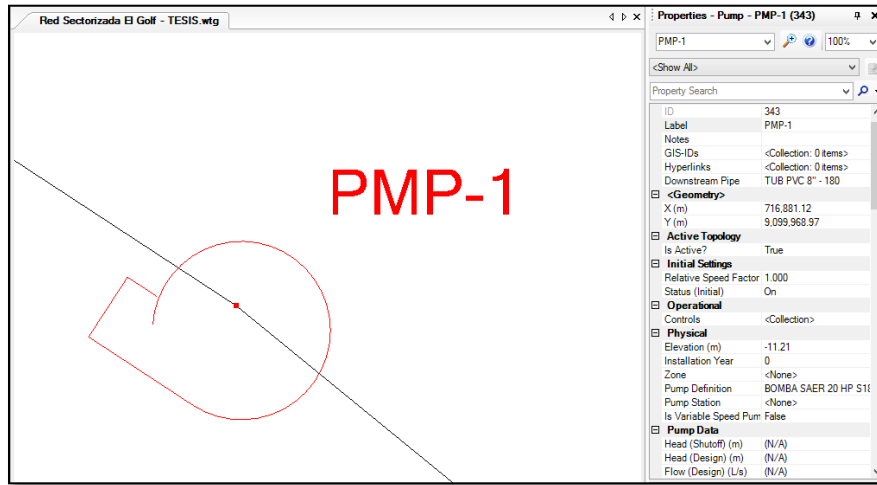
Red Sectorizada El Golf - TESIS.wtg

PMP-1

Properties - Pump - PMP-1 (343)

PMP-1

100%

<Show All>

Property Search

| | |
|---|---|
| ID | 343 |
| Label | PMP-1 |
| Notes | |
| GIS-IDs | <Collection: 0 items> |
| Hyperlinks | <Collection: 0 items> |
| Downstream Pipe | TUB PVC 8" - 180 |
| **<Geometry>** | |
| X (m) | 716,881.12 |
| Y (m) | 9,099,968.97 |
| **Active Topology** | |
| Is Active? | True |
| **Initial Settings** | |
| Relative Speed Factor | 1.000 |
| Status (Initial) | On |
| **Operational** | |
| Controls | <Collection> |
| **Physical** | |
| Elevation (m) | -11.21 |
| Installation Year | 0 |
| Zone | <None> |
| Pump Definition | BOMBA SAER 20 HP S1 |
| Pump Station | <None> |
| Is Variable Speed Pum | False |
| **Pump Data** | |
| Head (Shutoff) (m) | (N/A) |
| Head (Design) (m) | (N/A) |
| Flow (Design) (L/s) | (N/A) |